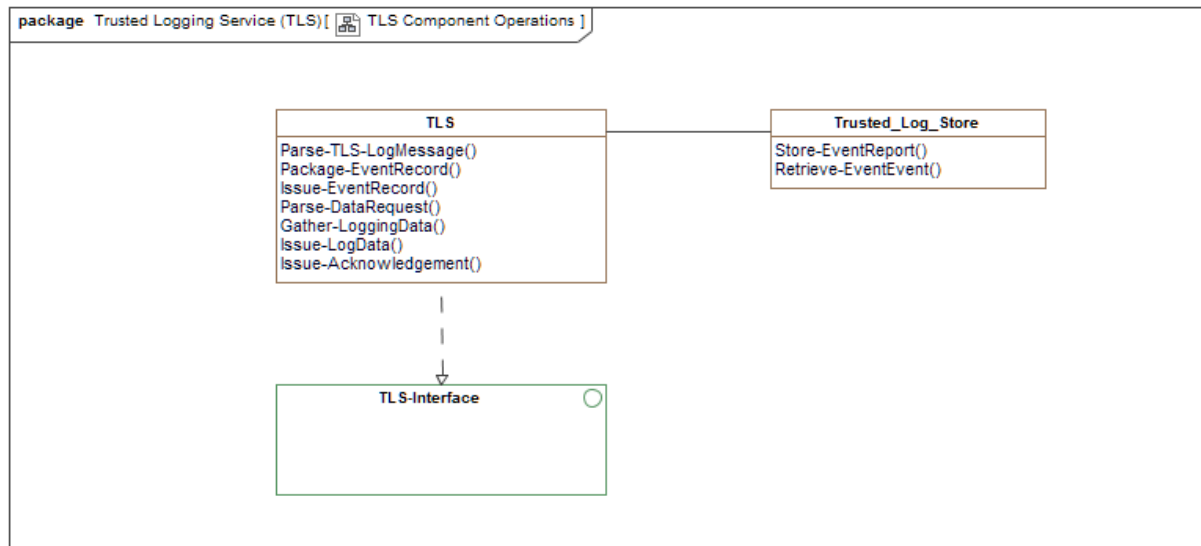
package Trusted Logging Service (TLS) [ TLS Component Operations ]

TLS

Parse-TLS-LogMessage()
Package-EventRecord()
Issue-EventRecord()
Parse-DataRequest()
Gather-LoggingData()
Issue-LogData()
Issue-Acknowledgement()

Trusted_Log_Store

Store-EventReport()
Retrieve-EventEvent()

TLS-Interface